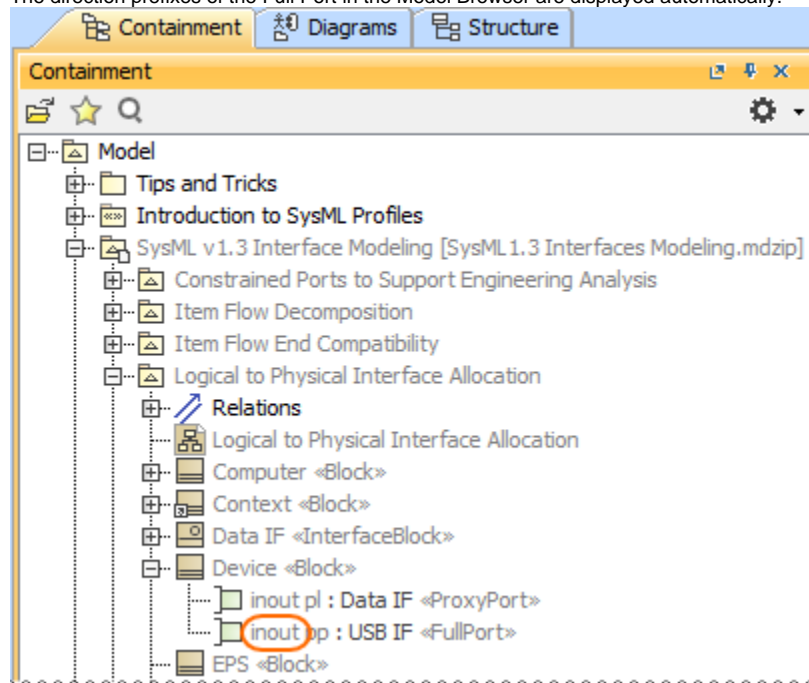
Containment | Diagrams | Structure

Containment

Model
Tips and Tricks
Introduction to SysML Profiles
SysML v1.3 Interface Modeling [SysML1.3 Interfaces Modeling.mdzip]
Constrained Ports to Support Engineering Analysis
Item Flow Decomposition
Item Flow End Compatibility
Logical to Physical Interface Allocation
Relations
Logical to Physical Interface Allocation
Computer «Block»
Context «Block»
Data IF «InterfaceBlock»
Device «Block»
inout pl : Data IF «ProxyPort»
inout pp : USB IF «FullPort»
EPS «Block»